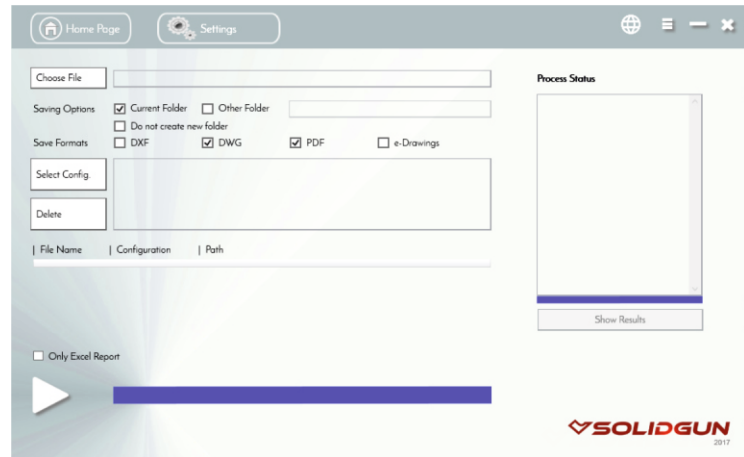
Home Page

Settings

Choose File

Saving Options
Current Folder
Other Folder
Do not create new folder

Save Formats
DXF
DWG
PDF
e-Drawings

Select Config.

Delete

| File Name | Configuration | Path

Only Excel Report

Process Status

Show Results

SOLIDGUN
2017